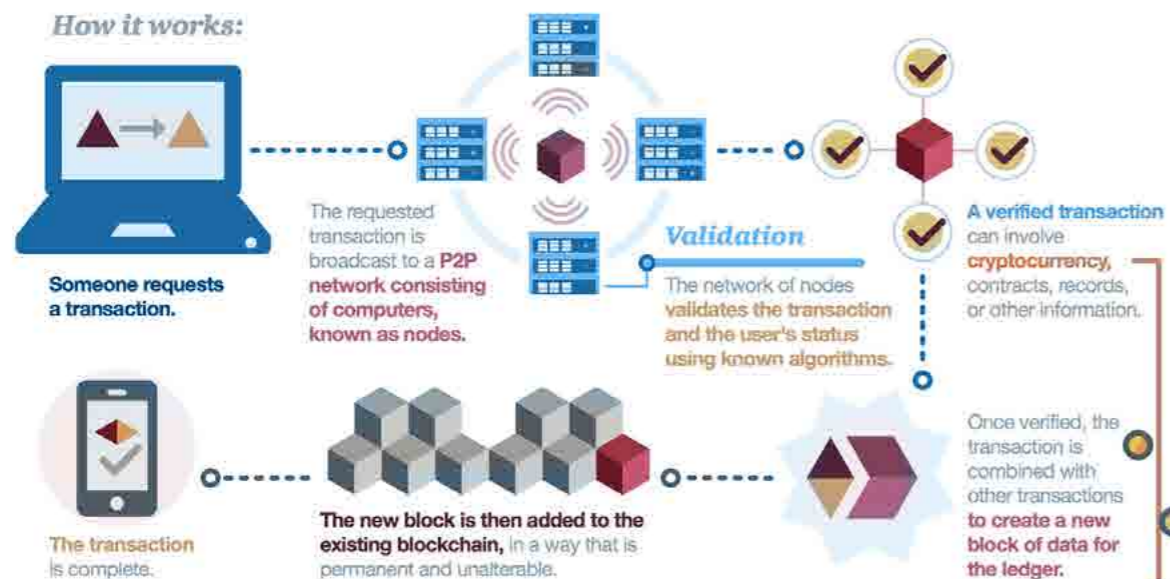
How it works:

Someone requests a transaction.

The requested transaction is broadcast to a P2P network consisting of computers, known as nodes.

Validation

The network of nodes validates the transaction and the user's status using known algorithms.

A verified transaction can involve cryptocurrency, contracts, records, or other information.

Once verified, the transaction is combined with other transactions to create a new block of data for the ledger.

The new block is then added to the existing blockchain, in a way that is permanent and unalterable.

The transaction is complete.